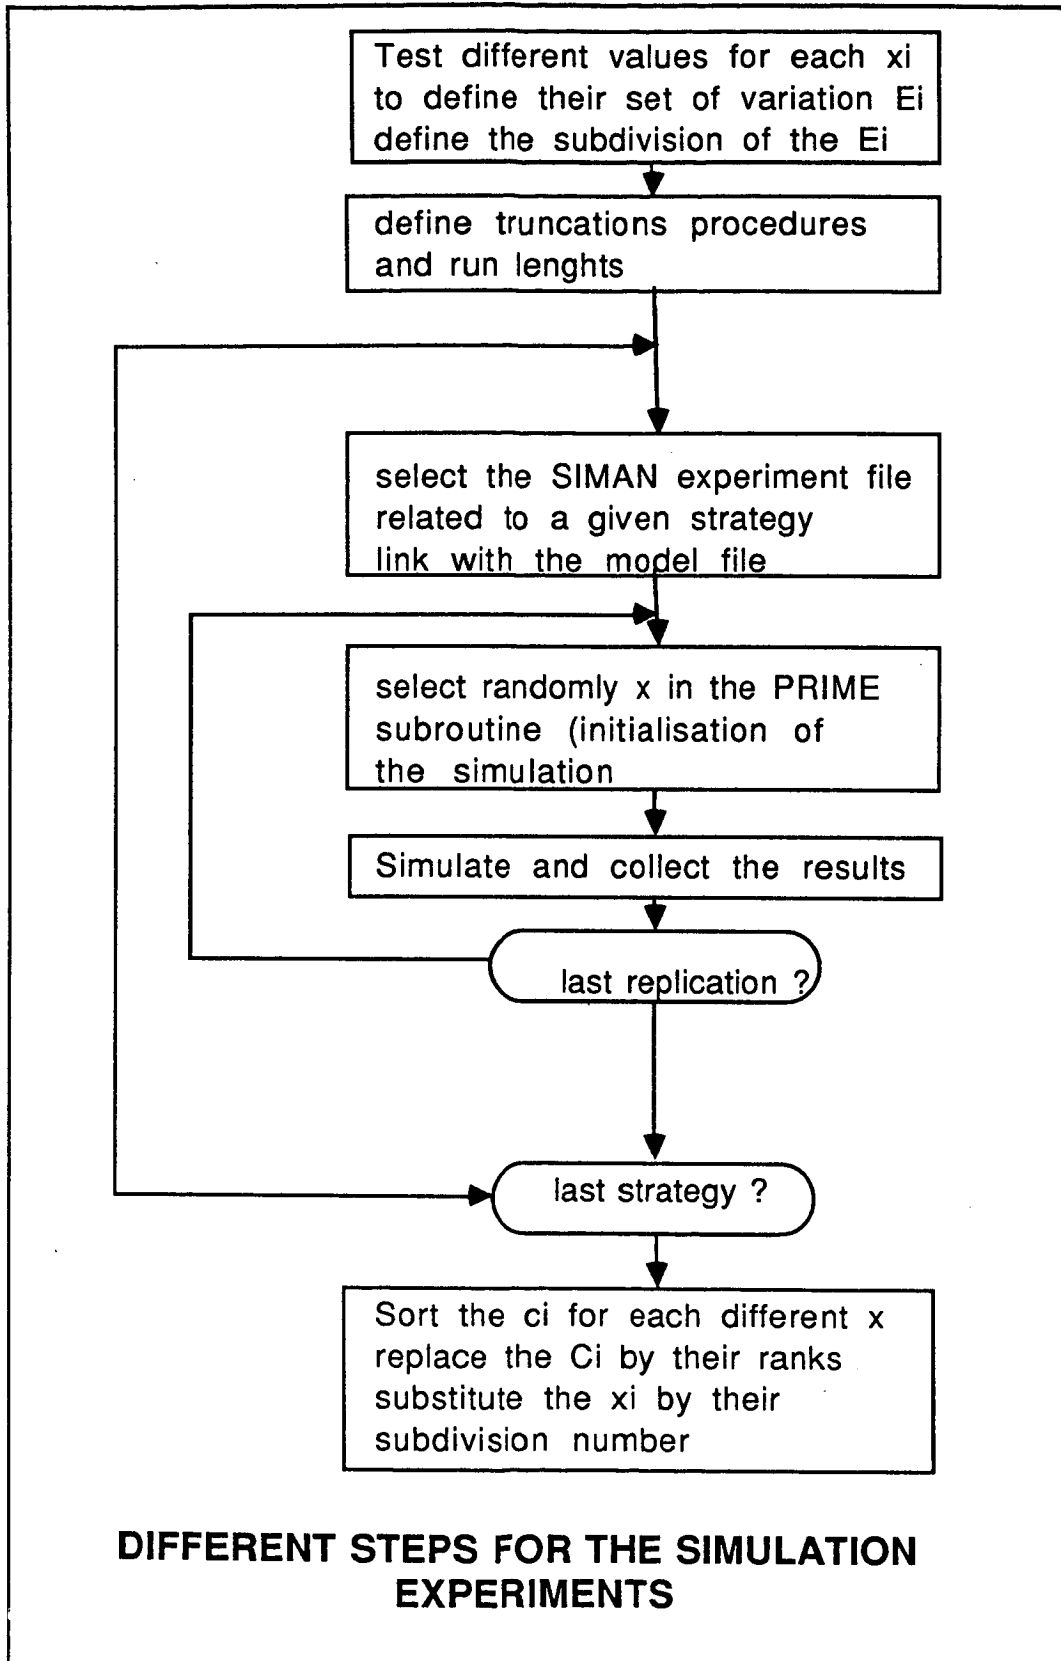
Test different values for each xi to define their set of variation Ei define the subdivision of the Ei

define truncations procedures and run lenghts

select the SIMAN experiment file related to a given strategy link with the model file

select randomly x in the PRIME subroutine (initialisation of the simulation

Simulate and collect the results

last replication ?

last strategy ?

Sort the ci for each different x replace the Ci by their ranks substitute the xi by their subdivision number

DIFFERENT STEPS FOR THE SIMULATION EXPERIMENTS